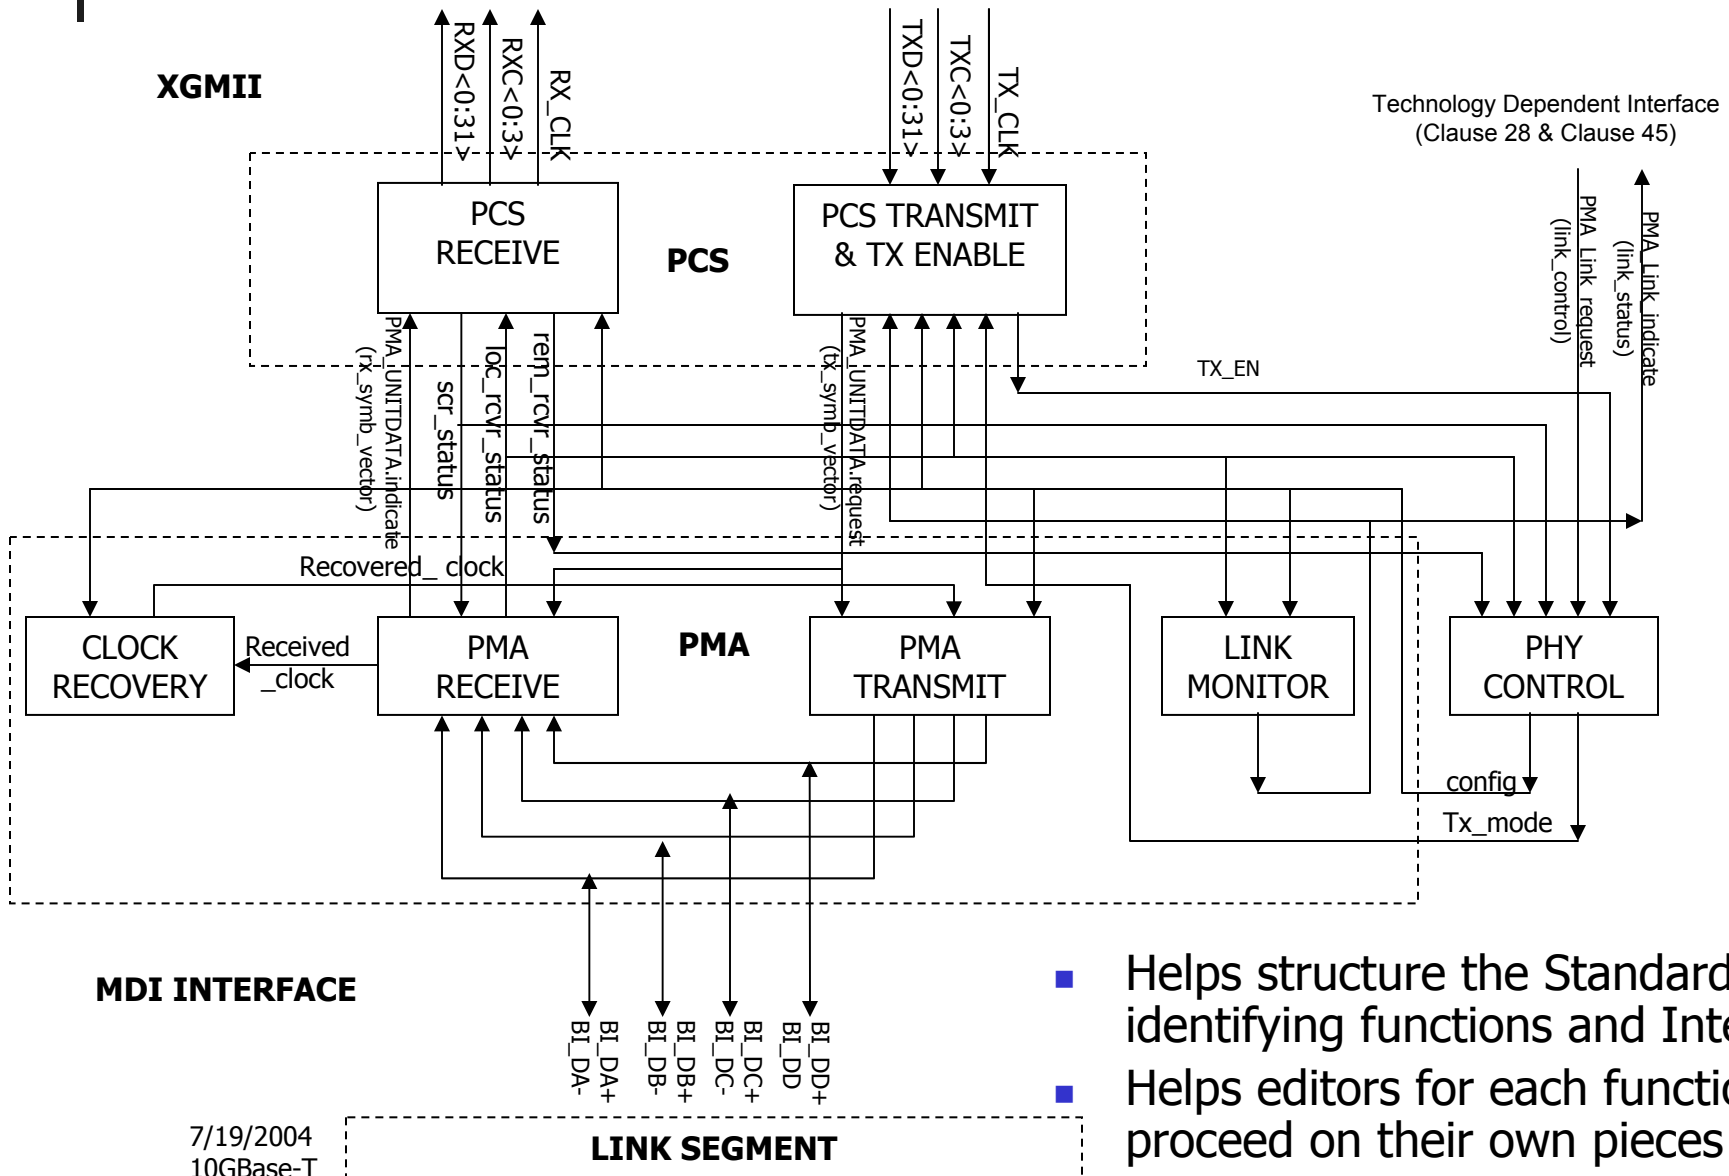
XGMII

RXD<0:31>
RXC<0:3>
RX_CLK
TXD<0:31>
TXC<0:3>
TX_CLK

Technology Dependent Interface
(Clause 28 & Clause 45)

PCS RECEIVE

PCS

PCS TRANSMIT & TX ENABLE

PMA_Link_request (link_control)
PMA_Link_indicate (link_status)

TX_EN

PMA_UNITDATA.indicate (rx_symb_vector)
scr_status
loc_rcvr_status
rem_rcvr_status
PMA_UNITDATA.request (tx_symb_vector)

Recovered_ clock

CLOCK RECOVERY

Received _clock

PMA RECEIVE

PMA

PMA TRANSMIT

LINK MONITOR

PHY CONTROL

config

Tx_mode

MDI INTERFACE

BI_DA+
BI_DA-
BI_DB+
BI_DB-
BI_DC+
BI_DC-
BI_DD+
BI_DD

7/19/2004
10GBase-T

LINK SEGMENT

Helps structure the Standard identifying functions and Inte

Helps editors for each functio proceed on their own pieces